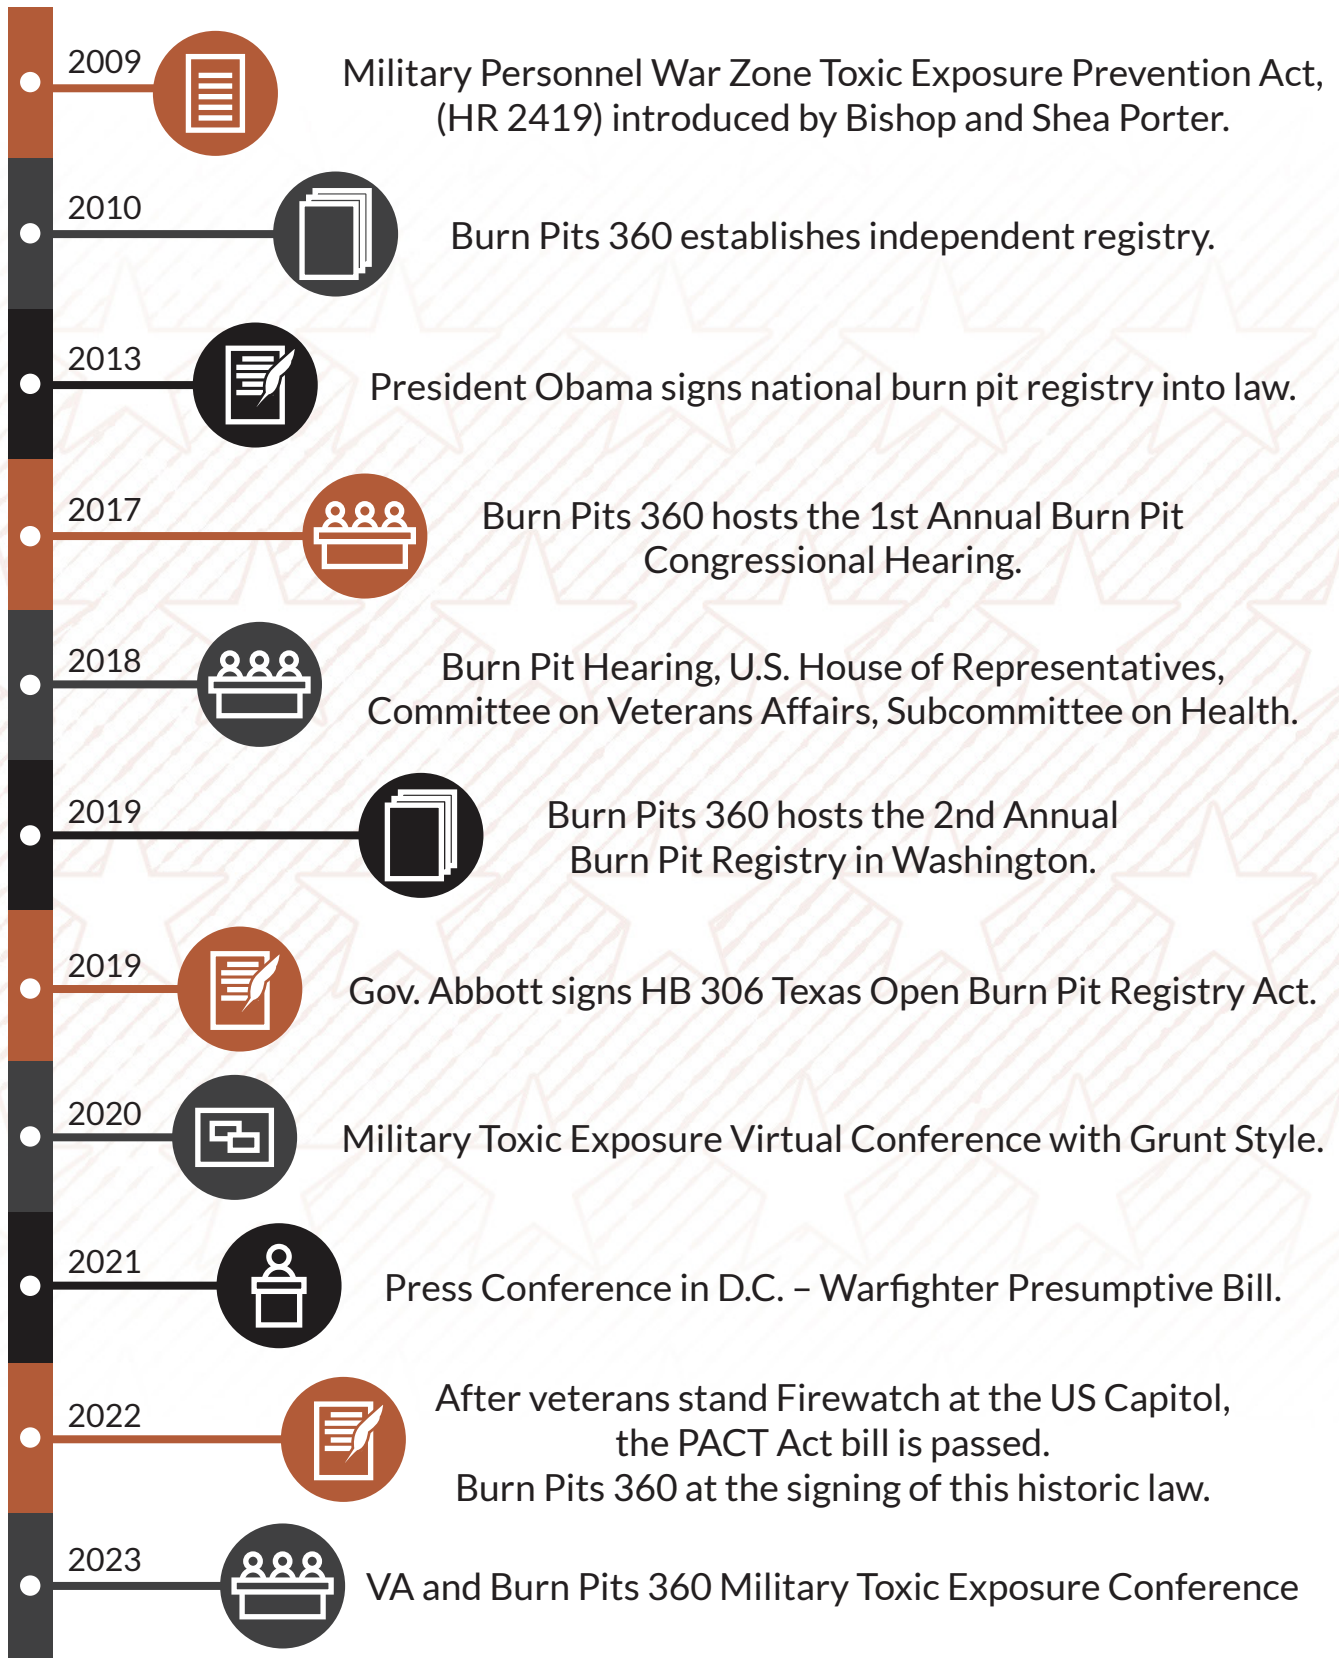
2009

Military Personnel War Zone Toxic Exposure Prevention Act, (HR 2419) introduced by Bishop and Shea Porter.

2010

Burn Pits 360 establishes independent registry.

2013

President Obama signs national burn pit registry into law.

2017

Burn Pits 360 hosts the 1st Annual Burn Pit Congressional Hearing.

2018

Burn Pit Hearing, U.S. House of Representatives, Committee on Veterans Affairs, Subcommittee on Health.

2019

Burn Pits 360 hosts the 2nd Annual Burn Pit Registry in Washington.

2019

Gov. Abbott signs HB 306 Texas Open Burn Pit Registry Act.

2020

Military Toxic Exposure Virtual Conference with Grunt Style.

2021

Press Conference in D.C. – Warfighter Presumptive Bill.

2022

After veterans stand Firewatch at the US Capitol, the PACT Act bill is passed. Burn Pits 360 at the signing of this historic law.

2023

VA and Burn Pits 360 Military Toxic Exposure Conference